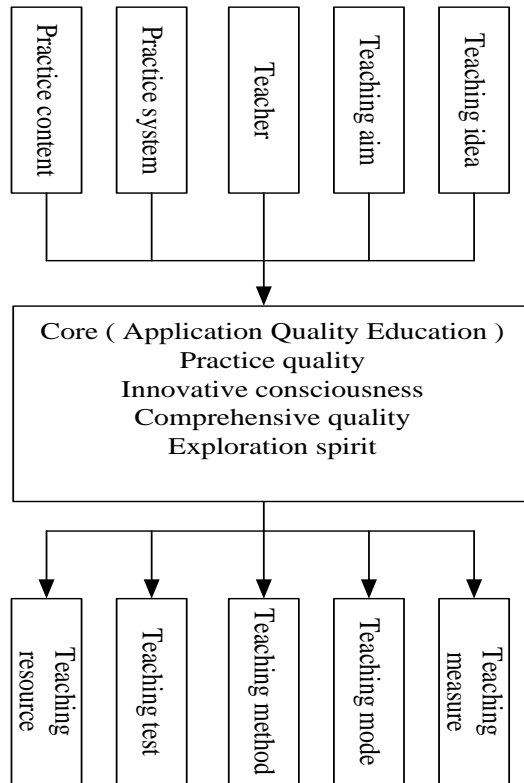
Practice content

Practice system

Teacher

Teaching aim

Teaching idea

Core ( Application Quality Education )
Practice quality
Innovative consciousness
Comprehensive quality
Exploration spirit

Teaching resource

Teaching test

Teaching method

Teaching mode

Teaching measure